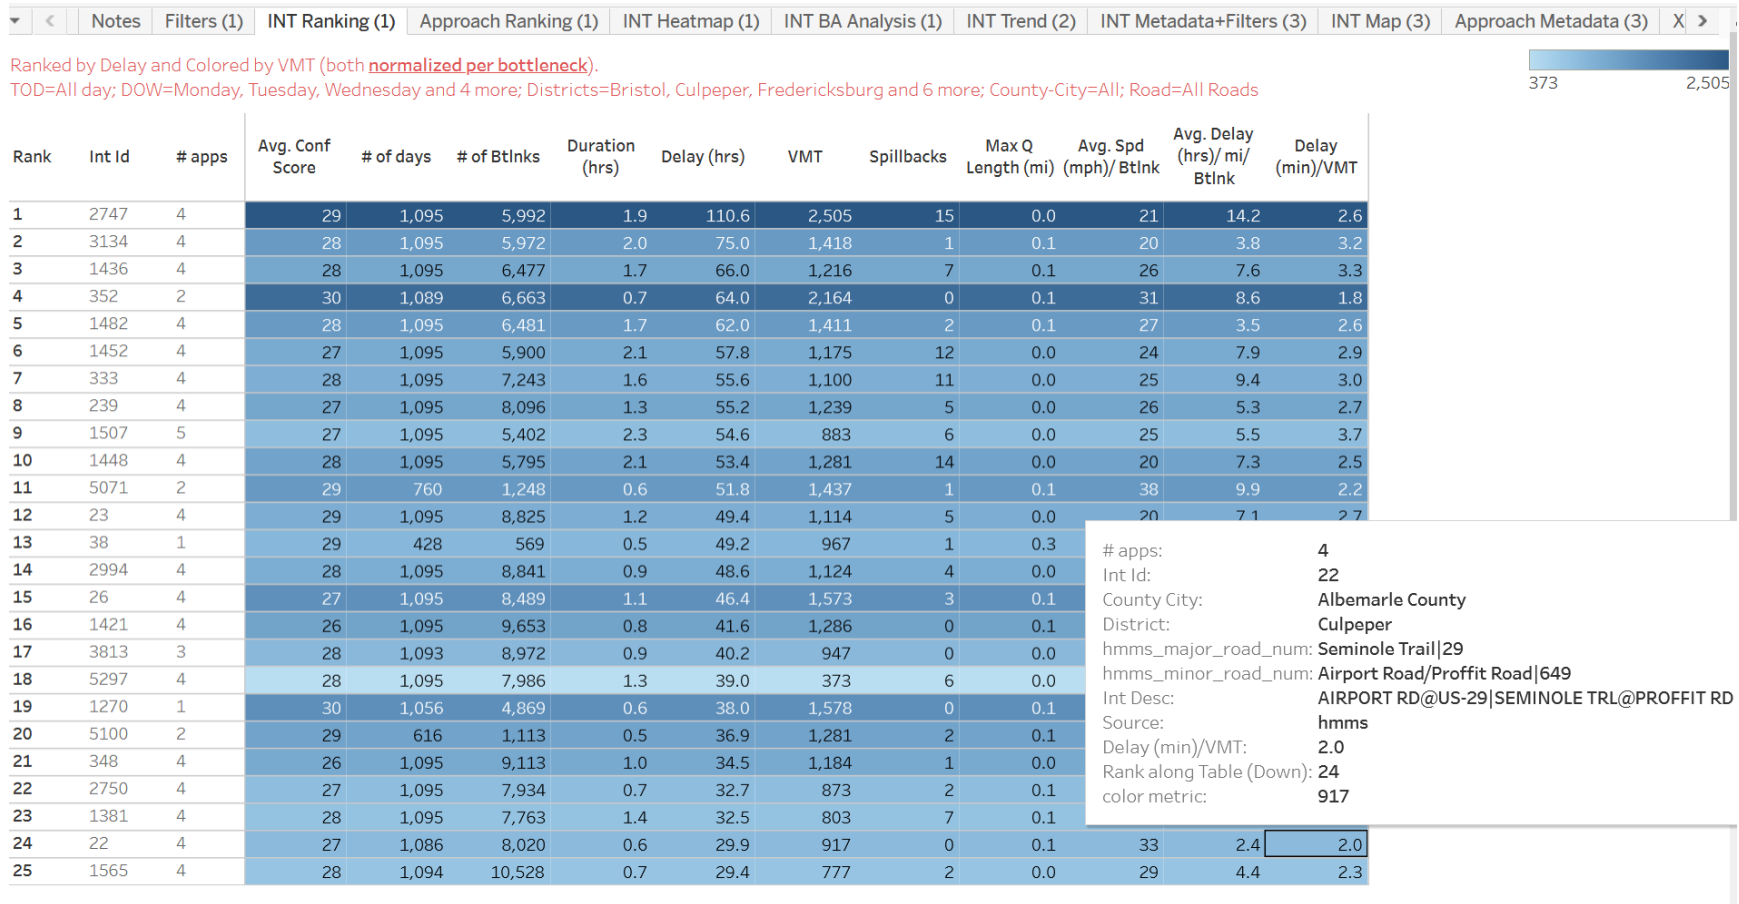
Notes | Filters (1) | INT Ranking (1) | Approach Ranking (1) | INT Heatmap (1) | INT BA Analysis (1) | INT Trend (2) | INT Metadata+Filters (3) | INT Map (3) | Approach Metadata (3) | X

Ranked by Delay and Colored by VMT (both normalized per bottleneck).
TOD=All day; DOW=Monday, Tuesday, Wednesday and 4 more; Districts=Bristol, Culpeper, Fredericksburg and 6 more; County-City=All; Road=All Roads

373 2,505

| Rank | Int Id | # apps | Avg. Conf Score | # of days | # of Btlnks | Duration (hrs) | Delay (hrs) | VMT | Spillbacks | Max Q Length (mi) | Avg. Spd (mph)/ Btlnk | Avg. Delay (hrs)/ mi/ Btlnk | Delay (min)/VMT |
|---|---|---|---|---|---|---|---|---|---|---|---|---|---|
| 1 | 2747 | 4 | 29 | 1,095 | 5,992 | 1.9 | 110.6 | 2,505 | 15 | 0.0 | 21 | 14.2 | 2.6 |
| 2 | 3134 | 4 | 28 | 1,095 | 5,972 | 2.0 | 75.0 | 1,418 | 1 | 0.1 | 20 | 3.8 | 3.2 |
| 3 | 1436 | 4 | 28 | 1,095 | 6,477 | 1.7 | 66.0 | 1,216 | 7 | 0.1 | 26 | 7.6 | 3.3 |
| 4 | 352 | 2 | 30 | 1,089 | 6,663 | 0.7 | 64.0 | 2,164 | 0 | 0.1 | 31 | 8.6 | 1.8 |
| 5 | 1482 | 4 | 28 | 1,095 | 6,481 | 1.7 | 62.0 | 1,411 | 2 | 0.1 | 27 | 3.5 | 2.6 |
| 6 | 1452 | 4 | 27 | 1,095 | 5,900 | 2.1 | 57.8 | 1,175 | 12 | 0.0 | 24 | 7.9 | 2.9 |
| 7 | 333 | 4 | 28 | 1,095 | 7,243 | 1.6 | 55.6 | 1,100 | 11 | 0.0 | 25 | 9.4 | 3.0 |
| 8 | 239 | 4 | 27 | 1,095 | 8,096 | 1.3 | 55.2 | 1,239 | 5 | 0.0 | 26 | 5.3 | 2.7 |
| 9 | 1507 | 5 | 27 | 1,095 | 5,402 | 2.3 | 54.6 | 883 | 6 | 0.0 | 25 | 5.5 | 3.7 |
| 10 | 1448 | 4 | 28 | 1,095 | 5,795 | 2.1 | 53.4 | 1,281 | 14 | 0.0 | 20 | 7.3 | 2.5 |
| 11 | 5071 | 2 | 29 | 760 | 1,248 | 0.6 | 51.8 | 1,437 | 1 | 0.1 | 38 | 9.9 | 2.2 |
| 12 | 23 | 4 | 29 | 1,095 | 8,825 | 1.2 | 49.4 | 1,114 | 5 | 0.0 | 20 | 7.1 | 2.7 |
| 13 | 38 | 1 | 29 | 428 | 569 | 0.5 | 49.2 | 967 | 1 | 0.3 | | | |
| 14 | 2994 | 4 | 28 | 1,095 | 8,841 | 0.9 | 48.6 | 1,124 | 4 | 0.0 | | | |
| 15 | 26 | 4 | 27 | 1,095 | 8,489 | 1.1 | 46.4 | 1,573 | 3 | 0.1 | | | |
| 16 | 1421 | 4 | 26 | 1,095 | 9,653 | 0.8 | 41.6 | 1,286 | 0 | 0.1 | | | |
| 17 | 3813 | 3 | 28 | 1,093 | 8,972 | 0.9 | 40.2 | 947 | 0 | 0.0 | | | |
| 18 | 5297 | 4 | 28 | 1,095 | 7,986 | 1.3 | 39.0 | 373 | 6 | 0.0 | | | |
| 19 | 1270 | 1 | 30 | 1,056 | 4,869 | 0.6 | 38.0 | 1,578 | 0 | 0.1 | | | |
| 20 | 5100 | 2 | 29 | 616 | 1,113 | 0.5 | 36.9 | 1,281 | 2 | 0.1 | | | |
| 21 | 348 | 4 | 26 | 1,095 | 9,113 | 1.0 | 34.5 | 1,184 | 1 | 0.0 | | | |
| 22 | 2750 | 4 | 27 | 1,095 | 7,934 | 0.7 | 32.7 | 873 | 2 | 0.1 | | | |
| 23 | 1381 | 4 | 28 | 1,095 | 7,763 | 1.4 | 32.5 | 803 | 7 | 0.1 | | | |
| 24 | 22 | 4 | 27 | 1,086 | 8,020 | 0.6 | 29.9 | 917 | 0 | 0.1 | 33 | 2.4 | 2.0 |
| 25 | 1565 | 4 | 28 | 1,094 | 10,528 | 0.7 | 29.4 | 777 | 2 | 0.0 | 29 | 4.4 | 2.3 |

# apps: 4
Int Id: 22
County City: Albemarle County
District: Culpeper
hmms_major_road_num: Seminole Trail|29
hmms_minor_road_num: Airport Road/Proffit Road|649
Int Desc: AIRPORT RD@US-29|SEMINOLE TRL@PROFFIT RD
Source: hmms
Delay (min)/VMT: 2.0
Rank along Table (Down): 24
color metric: 917